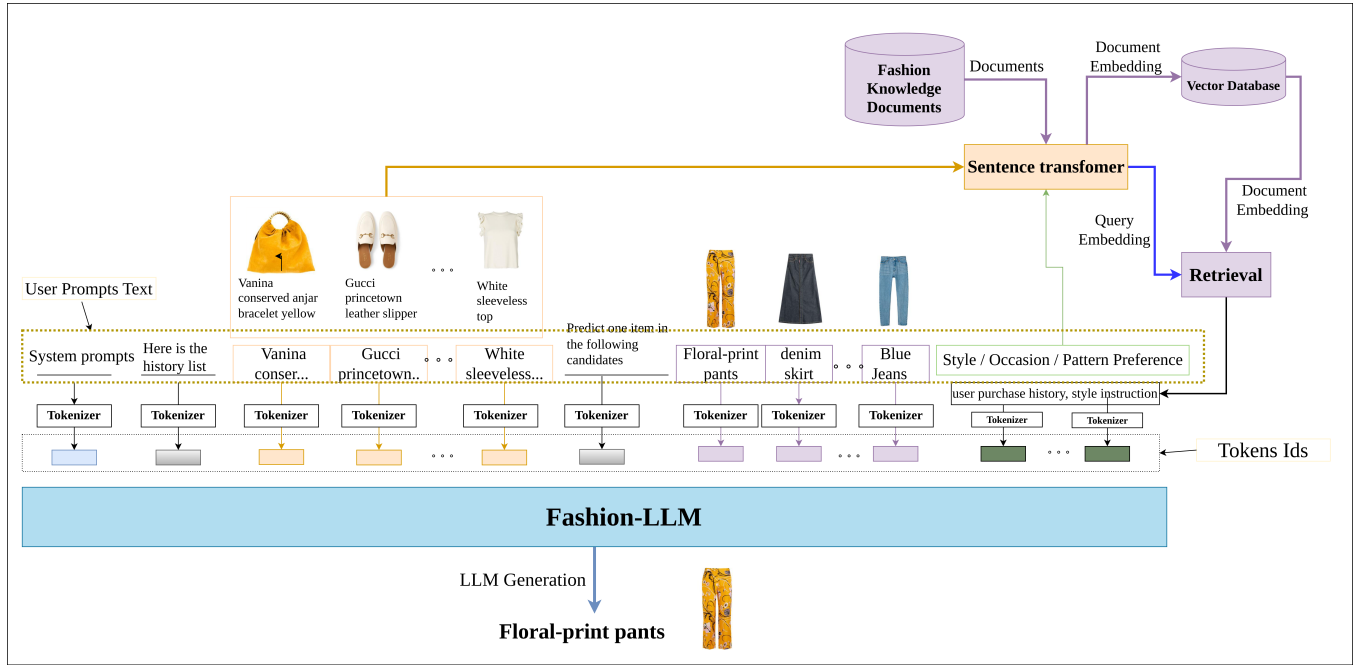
Fashion Knowledge Documents

Documents

Document Embedding

Vector Database

Sentence transfomer

Document Embedding

Query Embedding

Retrieval

Vanina conserved anjar bracelet yellow

Gucci princetown leather slipper

White sleeveless top

User Prompts Text

System prompts

Here is the history list

Vanina conser...

Gucci princetown..

White sleeveless...

Predict one item in the following candidates

Floral-print pants

denim skirt

Blue Jeans

Style / Occasion / Pattern Preference

user purchase history, style instruction

Tokenizer

Tokenizer

Tokenizer

Tokenizer

Tokenizer

Tokenizer

Tokenizer

Tokenizer

Tokenizer

Tokenizer

Tokenizer

Tokens Ids

Fashion-LLM

LLM Generation

Floral-print pants